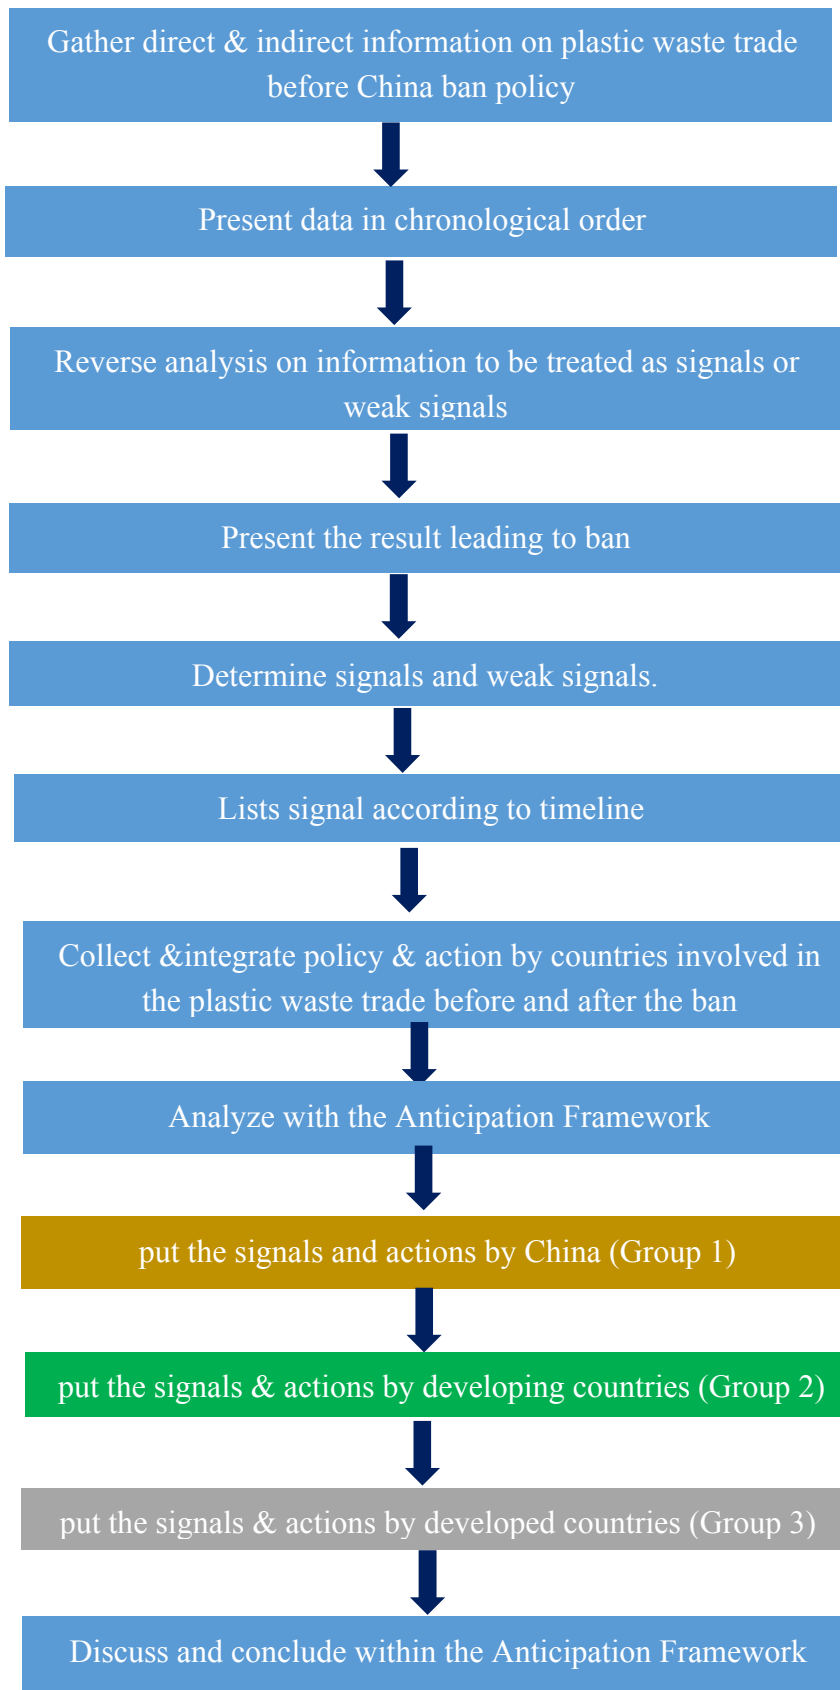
Gather direct & indirect information on plastic waste trade before China ban policy

Present data in chronological order

Reverse analysis on information to be treated as signals or weak signals

Present the result leading to ban

Determine signals and weak signals.

Lists signal according to timeline

Collect &integrate policy & action by countries involved in the plastic waste trade before and after the ban

Analyze with the Anticipation Framework

put the signals and actions by China (Group 1)

put the signals & actions by developing countries (Group 2)

put the signals & actions by developed countries (Group 3)

Discuss and conclude within the Anticipation Framework